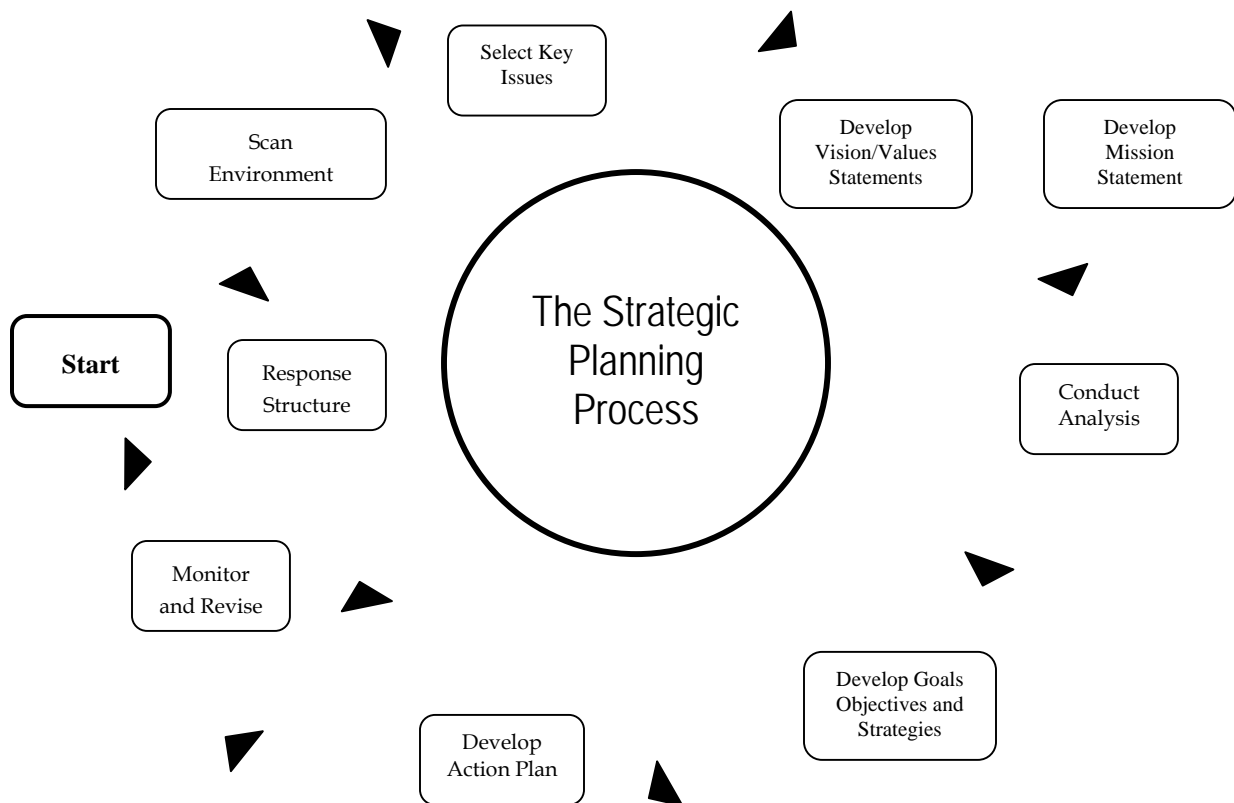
Select Key Issues

Scan Environment

Develop Vision/Values Statements

Develop Mission Statement

The Strategic Planning Process

Start

Response Structure

Conduct Analysis

Monitor and Revise

Develop Goals Objectives and Strategies

Develop Action Plan